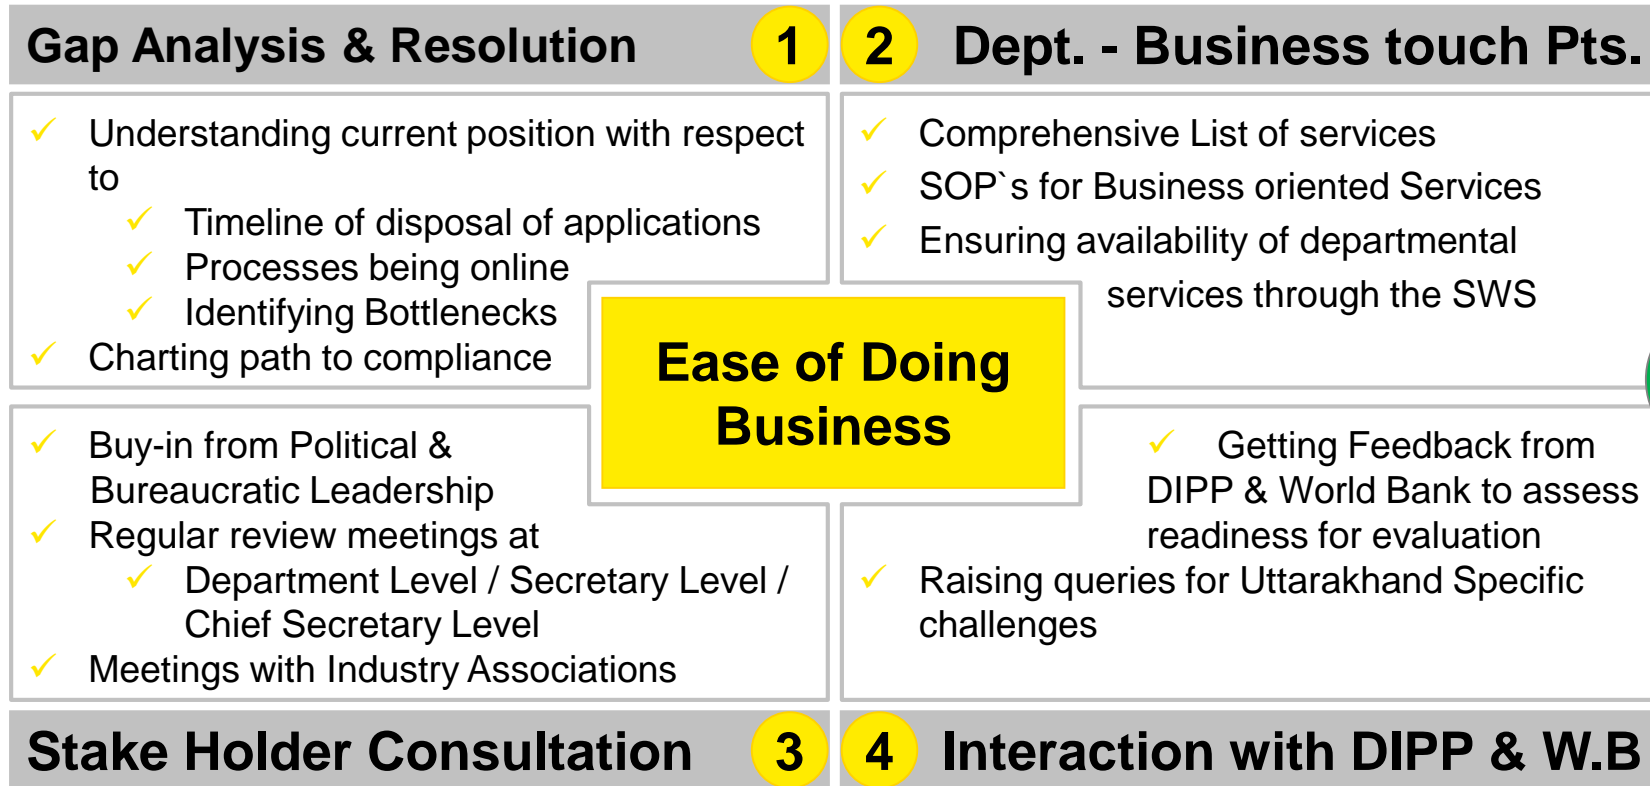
Gap Analysis & Resolution 1

2 Dept. - Business touch Pts.

✓ Understanding current position with respect to
✓ Timeline of disposal of applications
✓ Processes being online
✓ Identifying Bottlenecks
✓ Charting path to compliance

✓ Comprehensive List of services
✓ SOP`s for Business oriented Services
✓ Ensuring availability of departmental services through the SWS

Ease of Doing Business

✓ Buy-in from Political & Bureaucratic Leadership
✓ Regular review meetings at
✓ Department Level / Secretary Level / Chief Secretary Level
✓ Meetings with Industry Associations

✓ Getting Feedback from DIPP & World Bank to assess readiness for evaluation
✓ Raising queries for Uttarakhand Specific challenges

Stake Holder Consultation 3

4 Interaction with DIPP & W.B